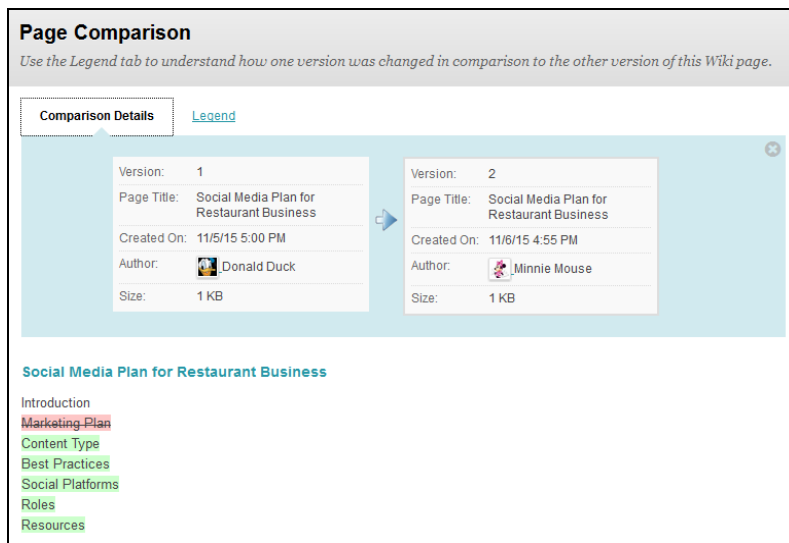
Page Comparison

Use the Legend tab to understand how one version was changed in comparison to the other version of this Wiki page.

Comparison Details

Legend

| Version: | 1 |
|---|---|
| Page Title: | Social Media Plan for Restaurant Business |
| Created On: | 11/5/15 5:00 PM |
| Author: | Donald Duck |
| Size: | 1 KB |

| Version: | 2 |
|---|---|
| Page Title: | Social Media Plan for Restaurant Business |
| Created On: | 11/6/15 4:55 PM |
| Author: | Minnie Mouse |
| Size: | 1 KB |

Social Media Plan for Restaurant Business

Introduction
Marketing Plan
Content Type
Best Practices
Social Platforms
Roles
Resources